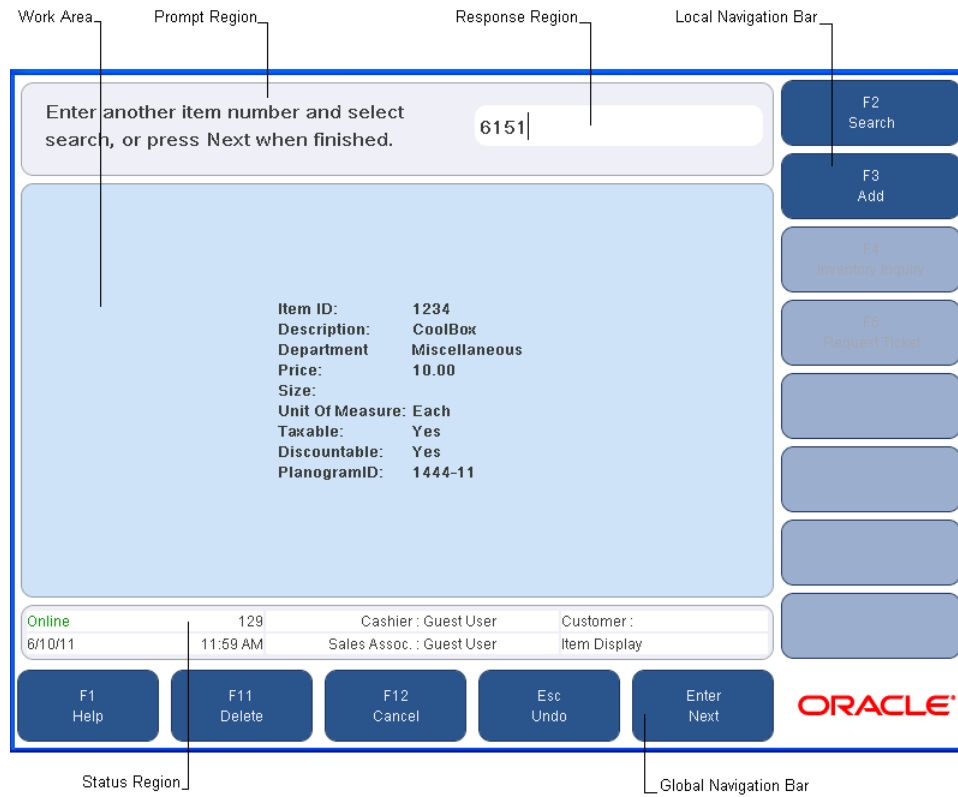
Work Area
Prompt Region
Response Region
Local Navigation Bar

Enter another item number and select search, or press Next when finished.

6151

F2
Search

F3
Add

F4
Inventory Inquiry

F5
Request Ticket

Item ID: 1234
Description: CoolBox
Department Miscellaneous
Price: 10.00
Size:
Unit Of Measure: Each
Taxable: Yes
Discountable: Yes
PlanogramID: 1444-11

| Online | 129 | Cashier : Guest User | Customer : |
|---|---|---|---|
| 6/10/11 | 11:59 AM | Sales Assoc. : Guest User | Item Display |

F1
Help

F11
Delete

F12
Cancel

Esc
Undo

Enter
Next

ORACLE

Status Region
Global Navigation Bar